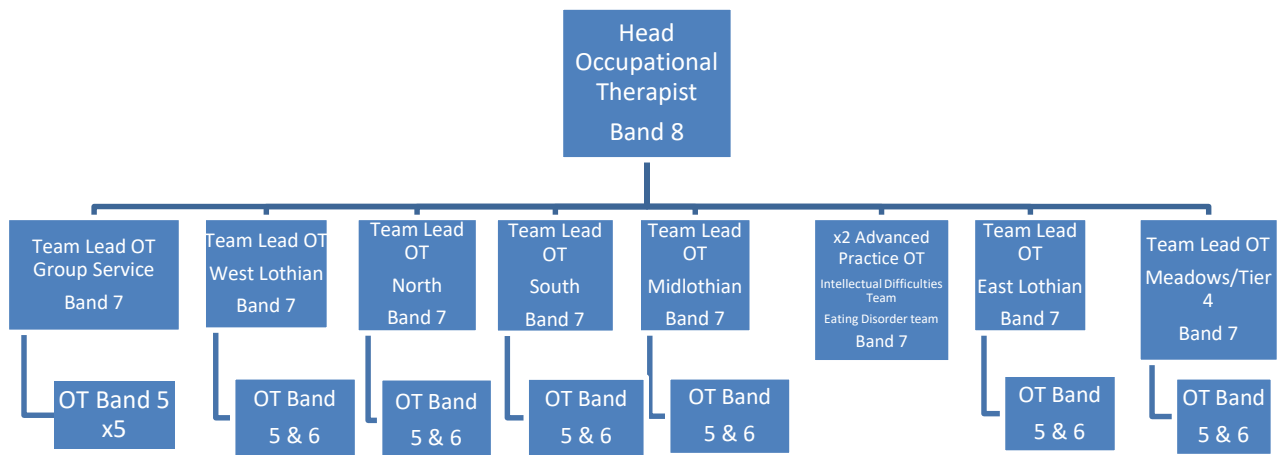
Head Occupational Therapist
Band 8

Team Lead OT Group Service
Band 7

OT Band 5 x5

Team Lead OT West Lothian
Band 7

OT Band 5 & 6

Team Lead OT North
Band 7

OT Band 5 & 6

Team Lead OT South
Band 7

OT Band 5 & 6

Team Lead OT Midlothian
Band 7

OT Band 5 & 6

x2 Advanced Practice OT
Intellectual Difficulties Team
Eating Disorder team
Band 7

Team Lead OT East Lothian
Band 7

OT Band 5 & 6

Team Lead OT Meadows/Tier 4
Band 7

OT Band 5 & 6